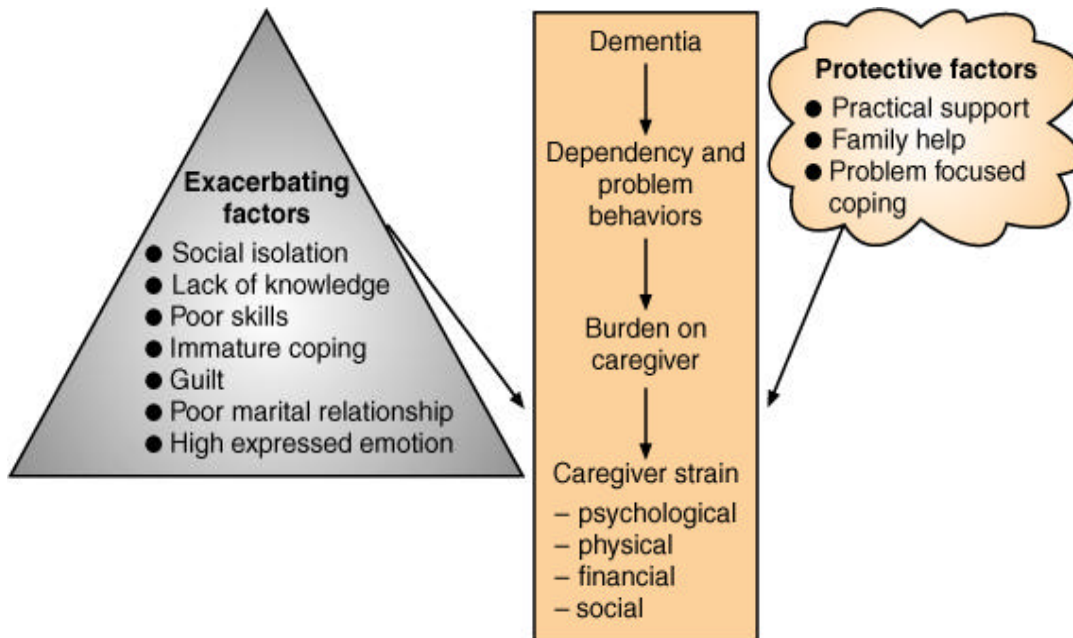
Exacerbating factors
● Social isolation
● Lack of knowledge
● Poor skills
● Immature coping
● Guilt
● Poor marital relationship
● High expressed emotion

Dementia

Dependency and problem behaviors

Burden on caregiver

Caregiver strain
– psychological
– physical
– financial
– social

Protective factors
● Practical support
● Family help
● Problem focused coping